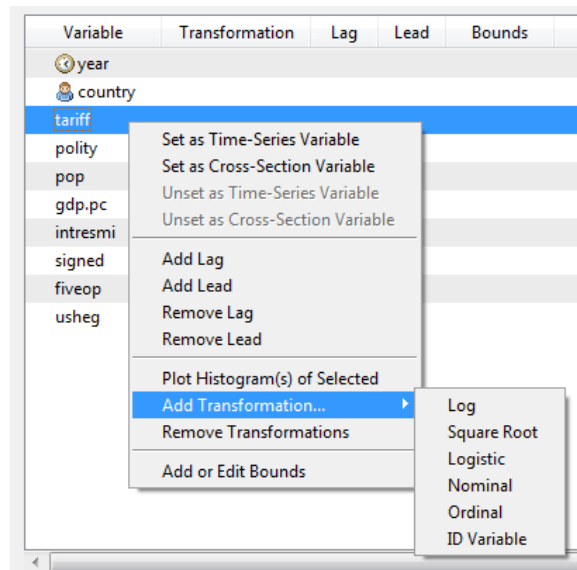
| Variable | Transformation | Lag | Lead | Bounds |
|---|---|---|---|---|
| year | | | | |
| country | | | | |
| tariff | | | | |
| polity | | | | |
| pop | | | | |
| gdp.pc | | | | |
| intresmi | | | | |
| signed | | | | |
| fiveop | | | | |
| usheg | | | | |

Set as Time-Series Variable
Set as Cross-Section Variable
Unset as Time-Series Variable
Unset as Cross-Section Variable

Add Lag
Add Lead
Remove Lag
Remove Lead

Plot Histogram(s) of Selected
Add Transformation...
Remove Transformations

Add or Edit Bounds

Log
Square Root
Logistic
Nominal
Ordinal
ID Variable